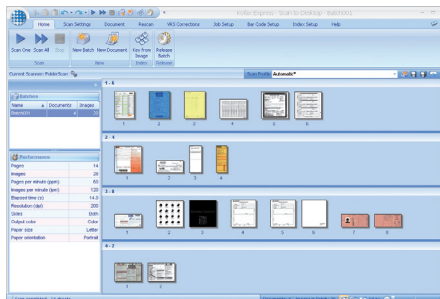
Kofax Express - Scan to Desktop - BatchXXX

Home | Scan Settings | Document | Rescan | VRS Corrections | Job Setup | Bar Code Setup | Index Setup | Help

Scan One | Scan All | Stop | New Batch | New Document | Key from Image | Release Batch

Scan | New | Index | Release

Current Scanner: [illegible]

Scan Profile: Automatic*

Batches

| Name | Documents | Images |
|---|---|---|
| BatchXXX | 4 | 20 |

Performance

| | |
|---|---|
| Pages | 14 |
| Images | 28 |
| Pages per minute (ppm) | 60 |
| Images per minute (ipm) | 120 |
| Elapsed time (s) | 14.0 |
| Resolution (dpi) | 200 |
| Sides | Both |
| Output color | Color |
| Paper size | Letter |
| Paper orientation | Portrait |

1 - 6

1 2 3 4 5 6

2 - 6

1 2 3 4 5 6

3 - 8

1 2 3 4 5 6 7 8

4 - 2

1 2

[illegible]